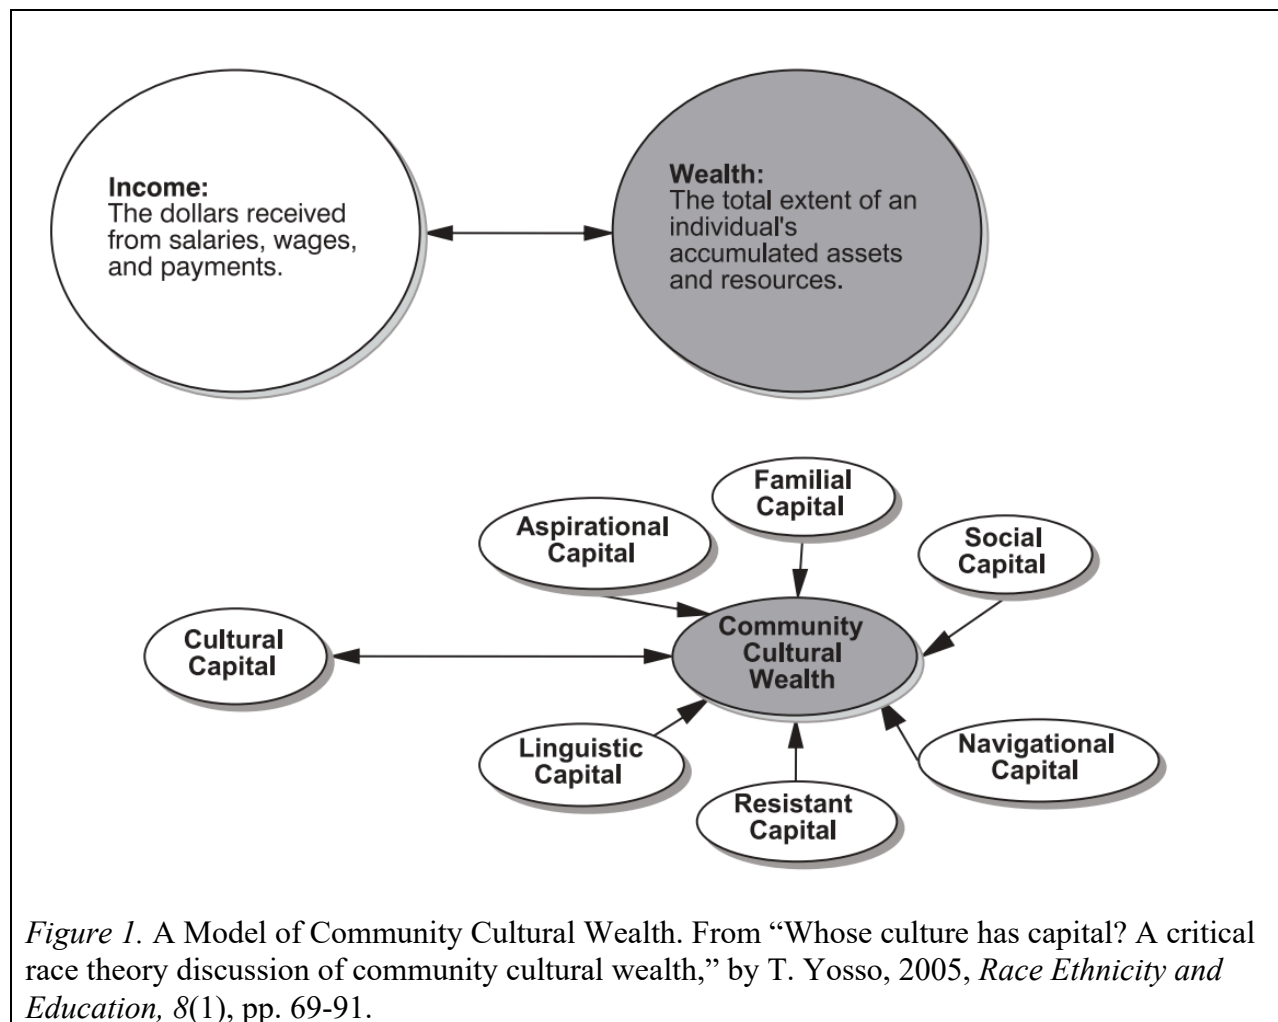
**Income:**
The dollars received from salaries, wages, and payments.

**Wealth:**
The total extent of an individual's accumulated assets and resources.

Familial Capital

Aspirational Capital

Social Capital

Cultural Capital

Community Cultural Wealth

Linguistic Capital

Navigational Capital

Resistant Capital

*Figure 1.* A Model of Community Cultural Wealth. From "Whose culture has capital? A critical race theory discussion of community cultural wealth," by T. Yosso, 2005, *Race Ethnicity and Education, 8*(1), pp. 69-91.